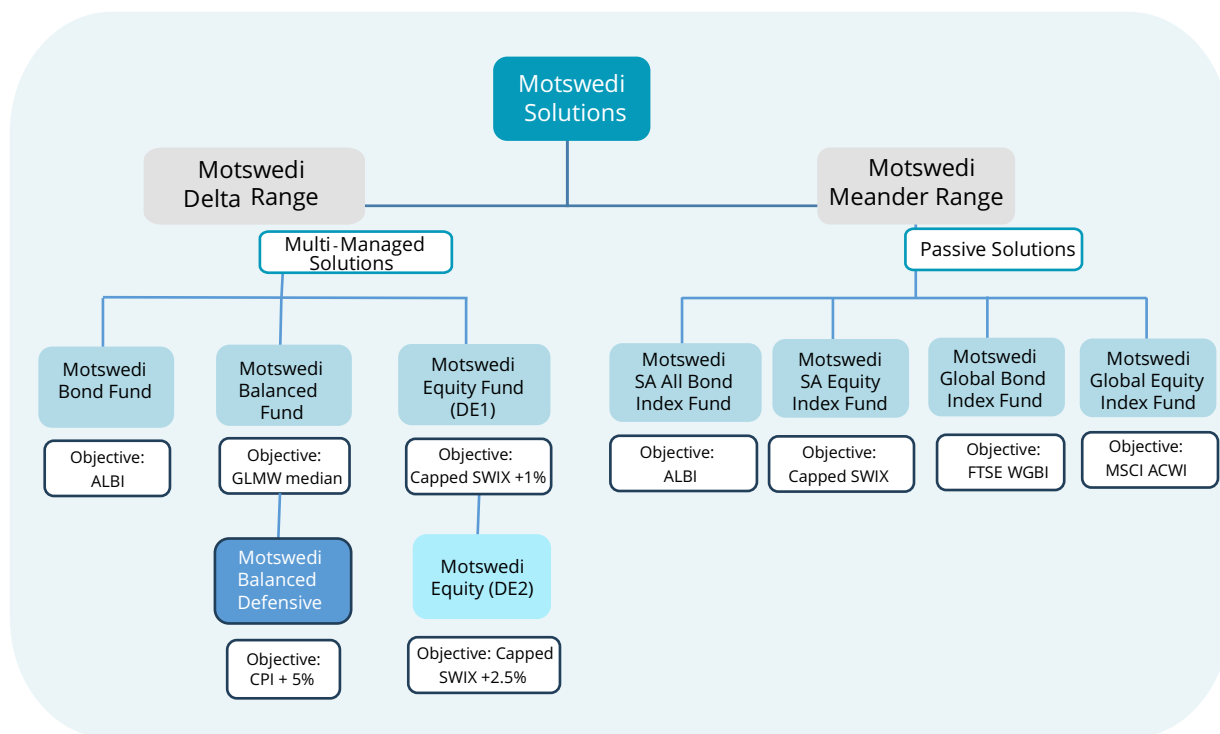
Motswedi Solutions

Motswedi Delta Range

Motswedi Meander Range

Multi-Managed Solutions

Passive Solutions

Motswedi Bond Fund

Objective: ALBI

Motswedi Balanced Fund

Objective: GLMW median

Motswedi Balanced Defensive

Objective: CPI + 5%

Motswedi Equity Fund (DE1)

Objective: Capped SWIX +1%

Motswedi Equity (DE2)

Objective: Capped SWIX +2.5%

Motswedi SA All Bond Index Fund

Objective: ALBI

Motswedi SA Equity Index Fund

Objective: Capped SWIX

Motswedi Global Bond Index Fund

Objective: FTSE WGBI

Motswedi Global Equity Index Fund

Objective: MSCI ACWI